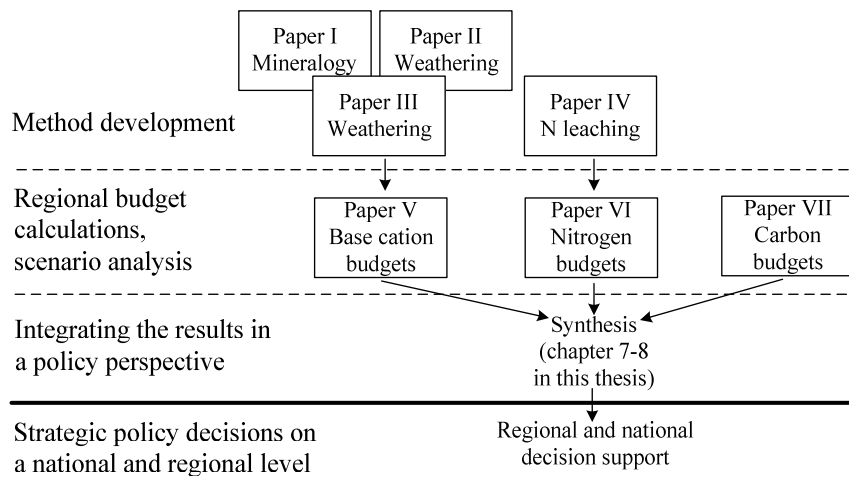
Paper I
Mineralogy

Paper II
Weathering

Method development

Paper III
Weathering

Paper IV
N leaching

Regional budget calculations, scenario analysis

Paper V
Base cation budgets

Paper VI
Nitrogen budgets

Paper VII
Carbon budgets

Integrating the results in a policy perspective

Synthesis
(chapter 7-8 in this thesis)

Strategic policy decisions on a national and regional level

Regional and national decision support